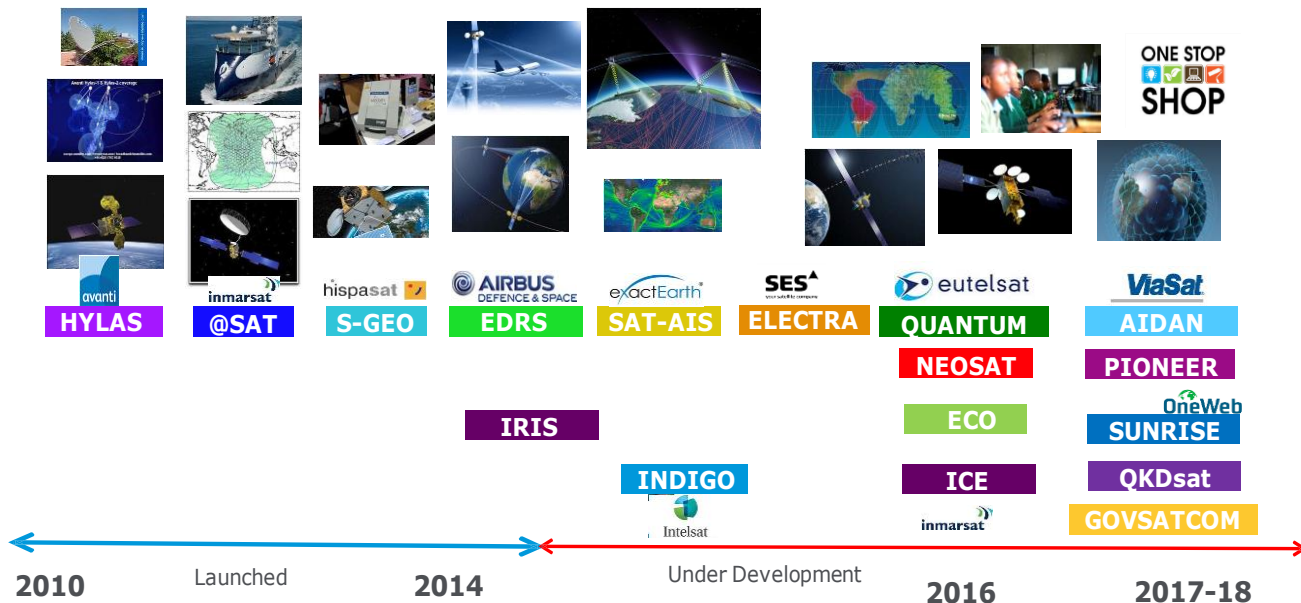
ONE STOP SHOP

avanti
HYLAS

inmarsat
@SAT

hispasat
S-GEO

AIRBUS DEFENCE & SPACE
EDRS

IRIS

exactEarth
SAT-AIS

INDIGO
Intelsat

SES
ELECTRA

eutelsat
QUANTUM

NEOSAT

ECO

ICE
inmarsat

ViaSat
AIDAN

PIONEER

OneWeb
SUNRISE

QKDsat

GOVSATCOM

2010
Launched
2014
Under Development
2016
2017-18